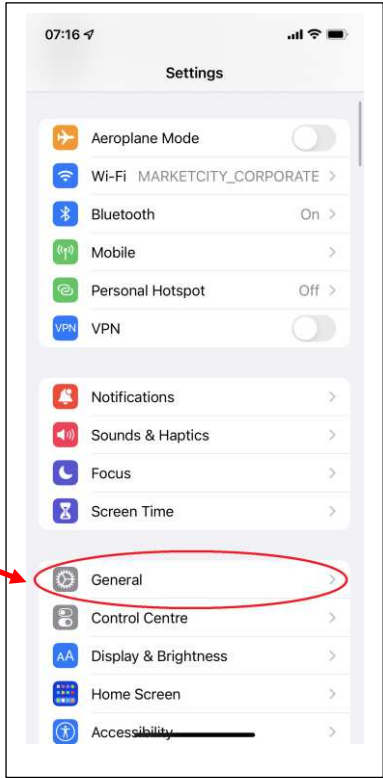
07:16

Settings

Aeroplane Mode

Wi-Fi MARKETCITY_CORPORATE

Bluetooth On

Mobile

Personal Hotspot Off

VPN VPN

Notifications

Sounds & Haptics

Focus

Screen Time

General

Control Centre

AA Display & Brightness

Home Screen

Accessibility